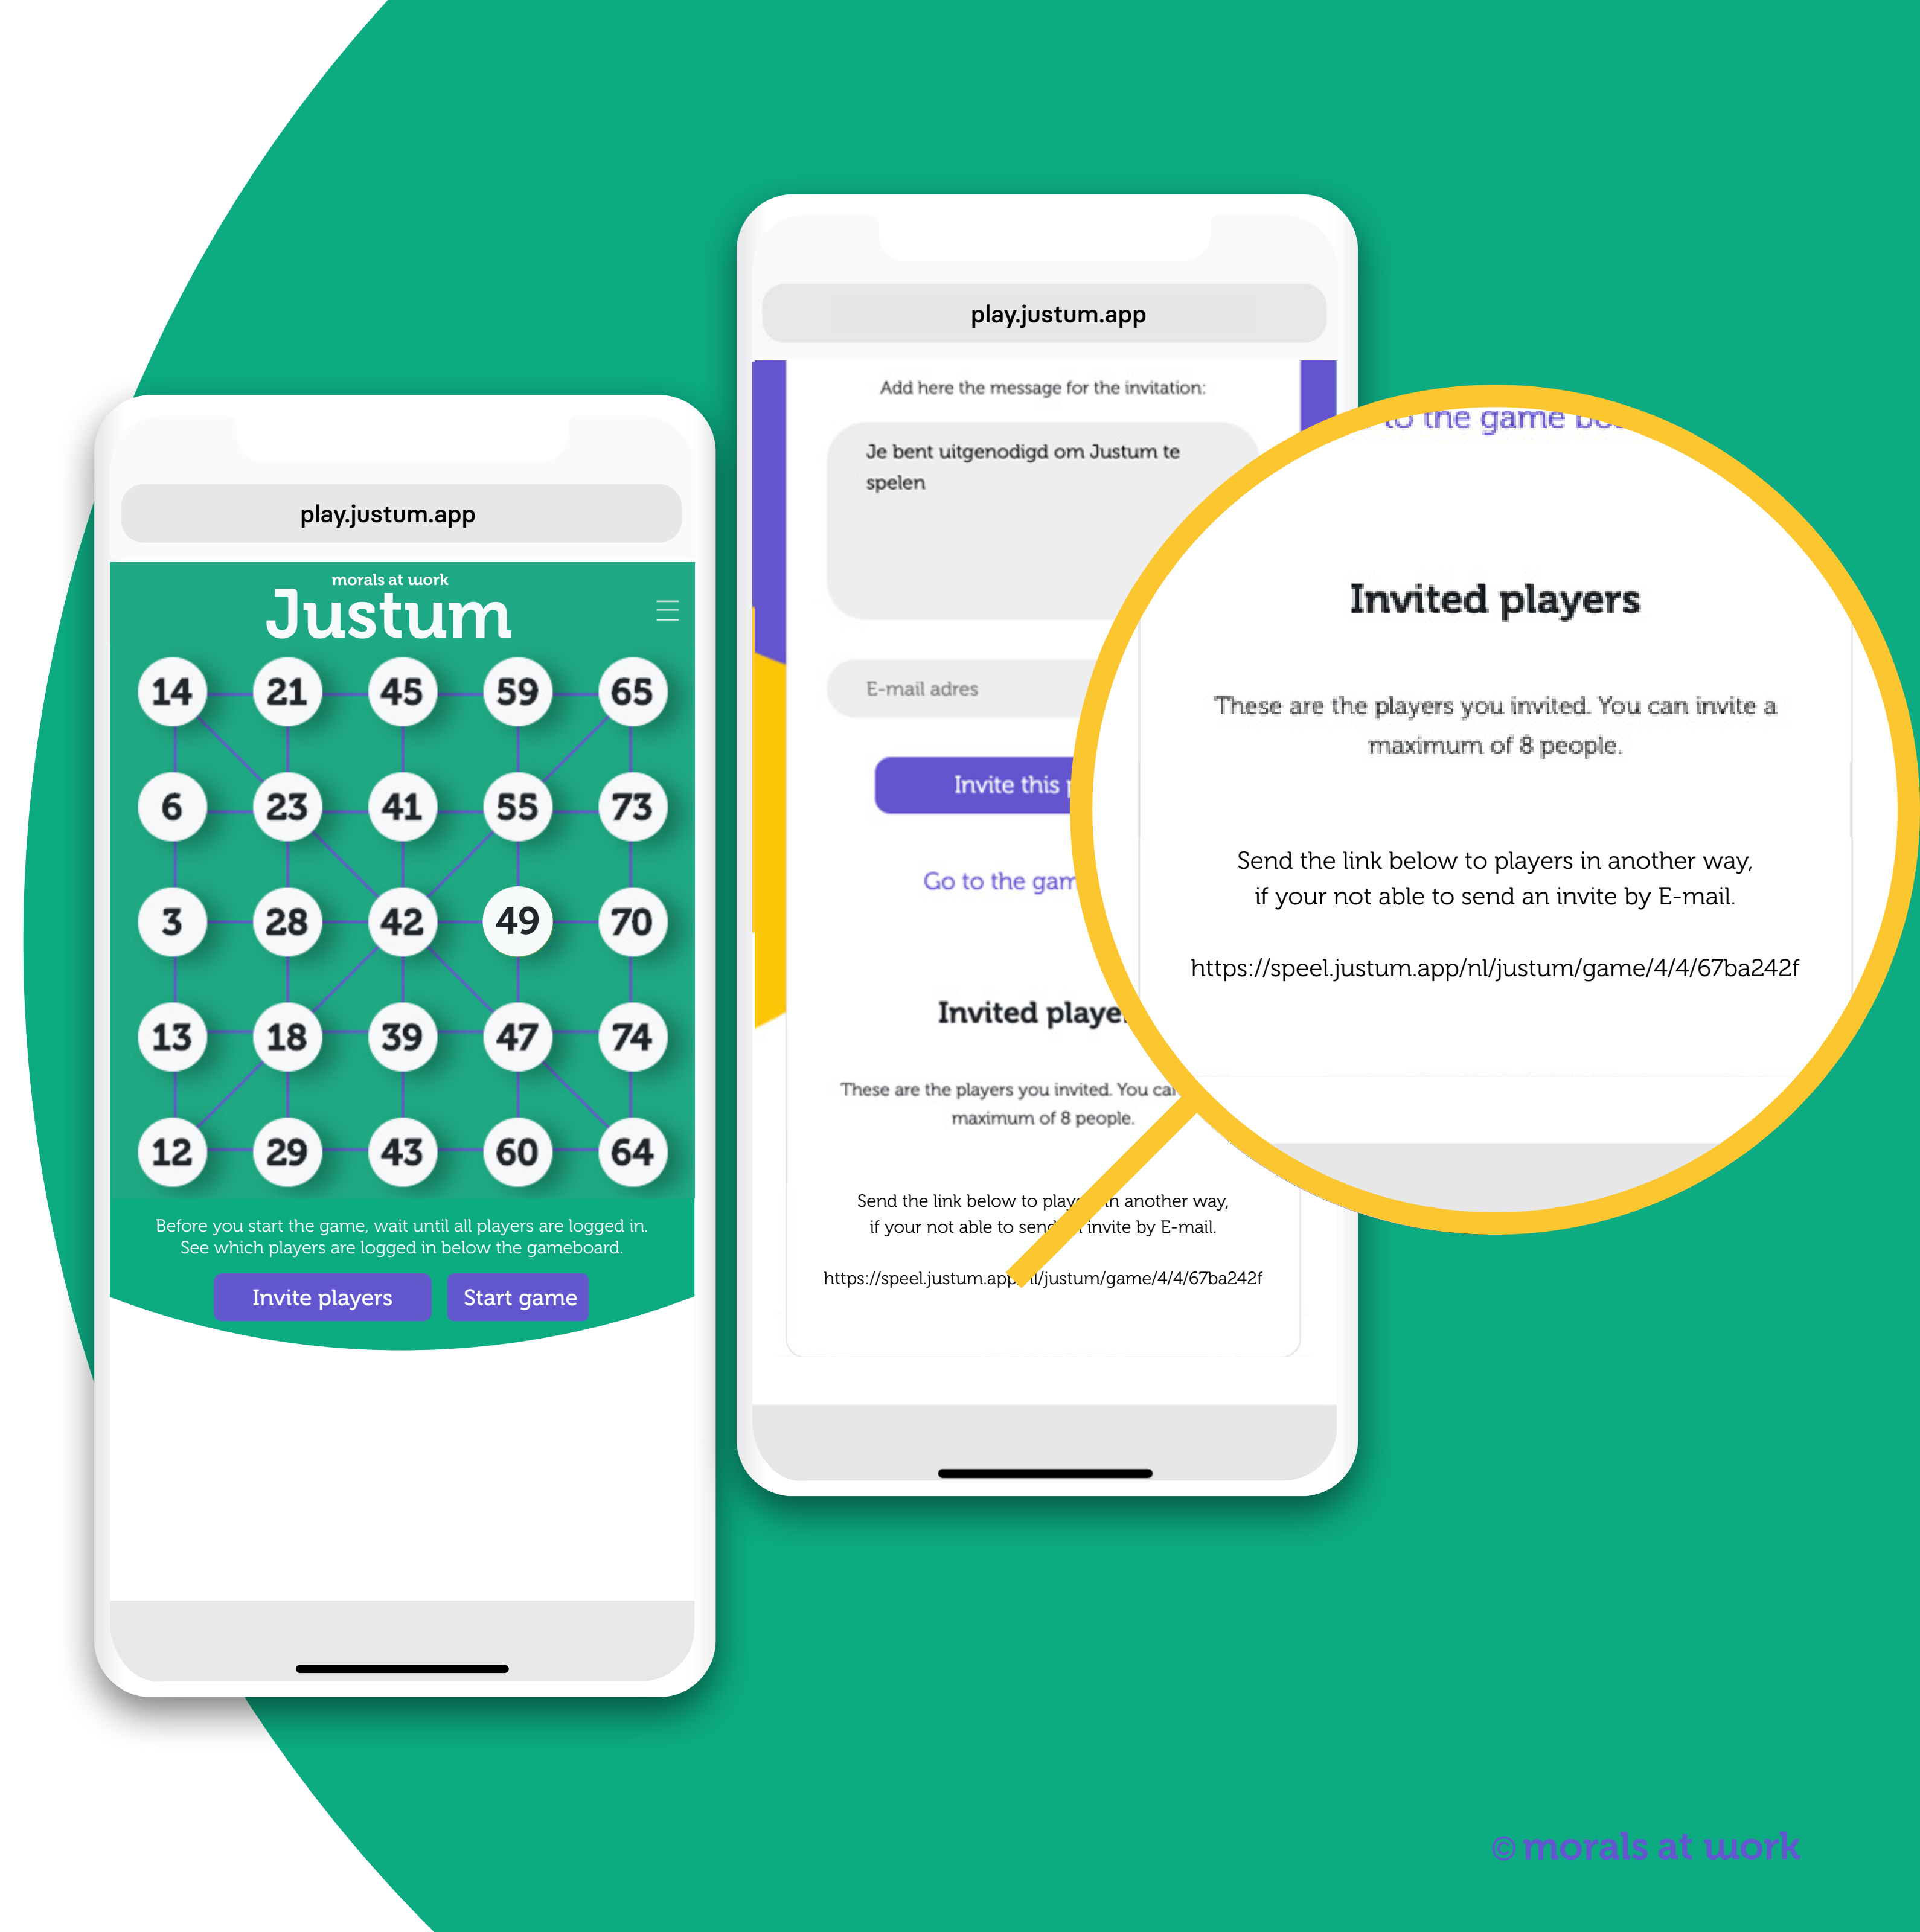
play.justum.app

morals at work
Justum

| 14 | 21 | 45 | 59 | 65 |
|---|---|---|---|---|
| 6 | 23 | 41 | 55 | 73 |
| 3 | 28 | 42 | 49 | 70 |
| 13 | 18 | 39 | 47 | 74 |
| 12 | 29 | 43 | 60 | 64 |

Before you start the game, wait until all players are logged in. See which players are logged in below the gameboard.

Invite players Start game

play.justum.app

Add here the message for the invitation:

Je bent uitgenodigd om Justum te spelen

E-mail adres

Invite this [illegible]

Go to the gam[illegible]

Invited playe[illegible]

These are the players you invited. You ca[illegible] maximum of 8 people.

Send the link below to play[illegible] another way, if your not able to send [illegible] invite by E-mail.

https://speel.justum.app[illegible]l/justum/game/4/4/67ba242f

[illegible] to the game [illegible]

Invited players

These are the players you invited. You can invite a maximum of 8 people.

Send the link below to players in another way, if your not able to send an invite by E-mail.

https://speel.justum.app/nl/justum/game/4/4/67ba242f

© morals at work